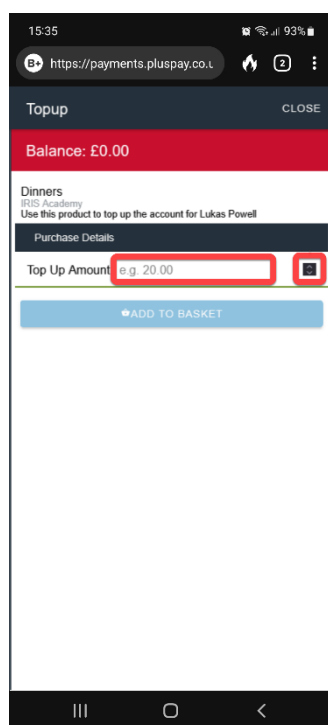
15:35

93%

https://payments.pluspay.co.u

2

Topup

CLOSE

Balance: £0.00

Dinners

IRIS Academy

Use this product to top up the account for Lukas Powell

Purchase Details

Top Up Amount e.g. 20.00

ADD TO BASKET